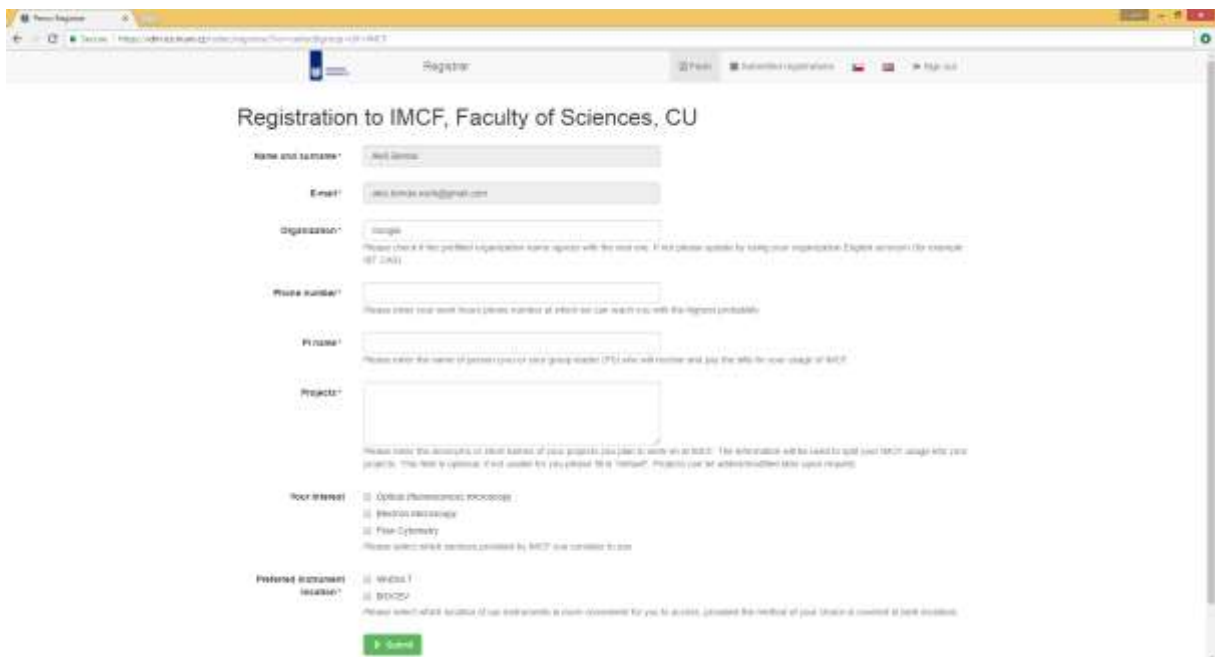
Registrar

Registration to IMCF, Faculty of Sciences, CU

Name and surname*

E-mail*

Organization*

Google

Please check if the prefilled organization name agrees with the real one. If not please update by using your organization English acronym (for example IST CAS).

Phone number*

Please enter your work hours phone number at which we can reach you with the highest probability.

PI name*

Please enter the name of person (you or your group leader (PI)) who will receive and pay the bills for your usage of IMCF.

Projects*

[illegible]

Your interest

Optical (fluorescence) microscopy

Electron microscopy

Flow Cytometry

Please select which services provided by IMCF you consider to use.

Preferred instrument location*

VINIČNÁ 7

BIOCEV

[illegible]

Submit